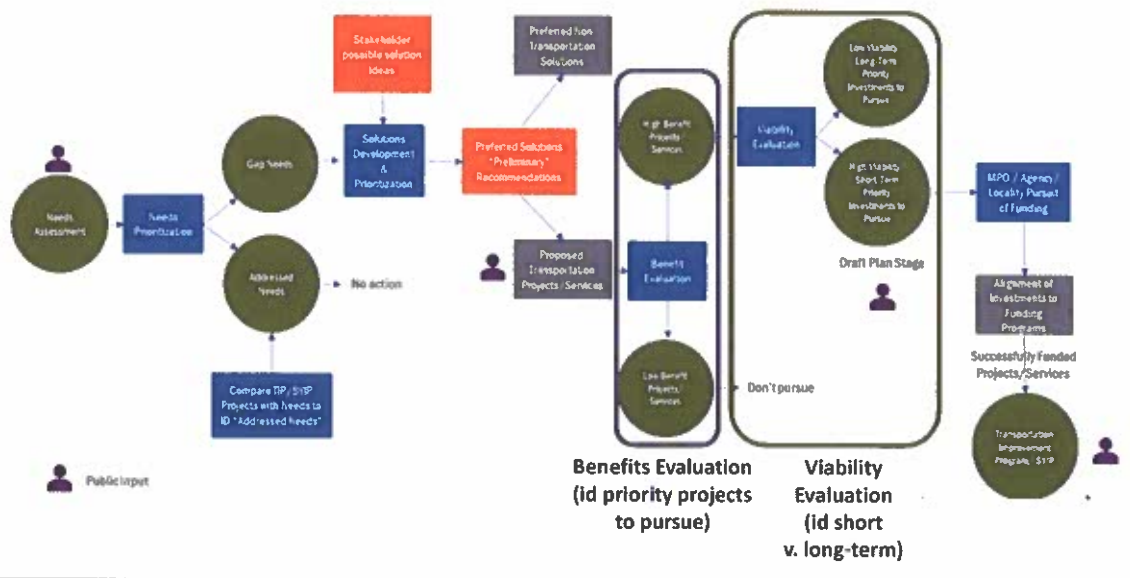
Needs Assessment

Needs Prioritization

Gap Needs

Addressed Needs

No action

Compare TIP / STIP Projects with Needs to ID "Addressed Needs"

Stakeholder possible solution ideas

Solutions Development & Prioritization

Preferred Solutions "Preliminary" Recommendations

Preferred Non Transportation Solutions

Proposed Transportation Projects / Services

High Benefit Projects / Services

Benefit Evaluation

Low Benefit Projects / Services

Don't pursue

Viability Evaluation

Low Viability Long Term Priority Investments to Pursue

High Viability Short Term Priority Investments to Pursue

Draft Plan Stage

MPO / Agency / Locality Pursuit of Funding

Alignment of Investments to Funding Programs

Successfully Funded Projects/Services

Transportation Improvement Program / STIP

Public Input

Benefits Evaluation (id priority projects to pursue)

Viability Evaluation (id short v. long-term)